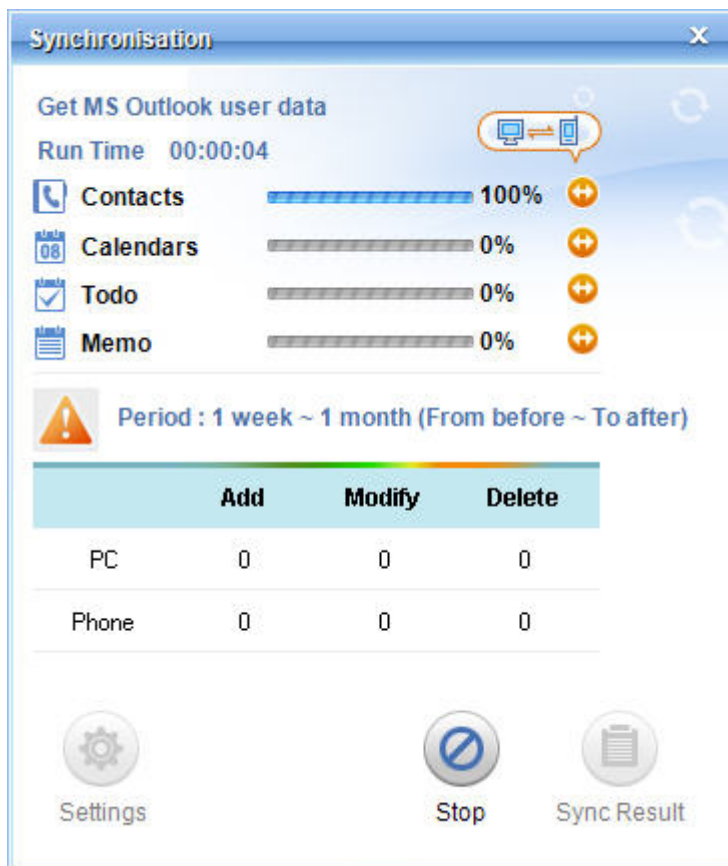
Synchronisation

Get MS Outlook user data

Run Time 00:00:04

Contacts 100%

08 Calendars 0%

Todo 0%

Memo 0%

Period : 1 week ~ 1 month (From before ~ To after)

| | Add | Modify | Delete |
|---|---|---|---|
| PC | 0 | 0 | 0 |
| Phone | 0 | 0 | 0 |

Settings

Stop

Sync Result